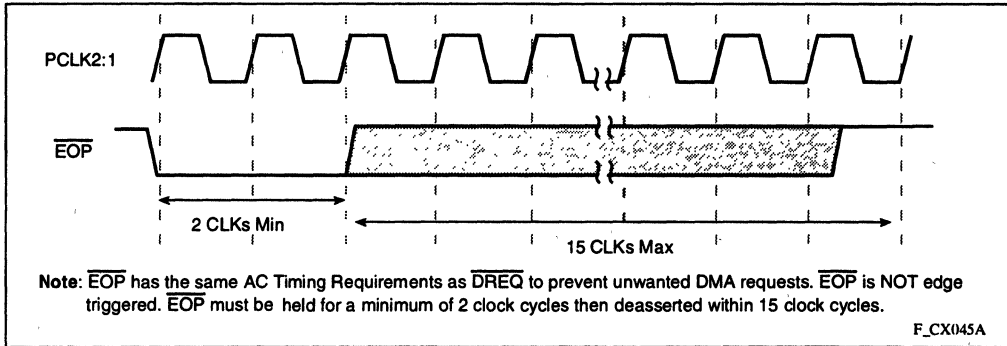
PCLK2:1

$\overline{EOP}$

2 CLKs Min

15 CLKs Max

**Note**: $\overline{EOP}$ has the same AC Timing Requirements as $\overline{DREQ}$ to prevent unwanted DMA requests. $\overline{EOP}$ is NOT edge triggered. $\overline{EOP}$ must be held for a minimum of 2 clock cycles then deasserted within 15 clock cycles.

F_CX045A